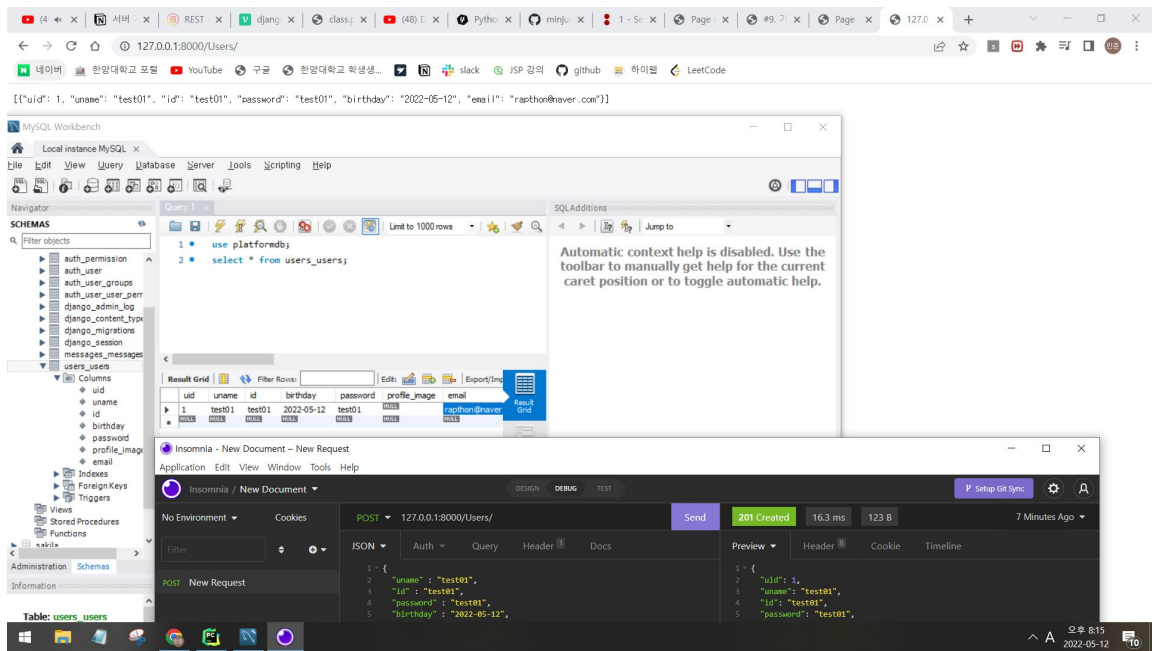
(4 서버 REST djang class. (48) Pytho minju 1 - Se Page #9. 7 Page 127.0 × +

127.0.0.1:8000/Users/

네이버 한양대학교 포털 YouTube 구글 한양대학교 학생생... slack JSP 강의 github 하이웹 LeetCode

[{"uid": 1, "uname": "test01", "id": "test01", "password": "test01", "birthday": "2022-05-12", "email": "rapthon@naver.com"}]

MySQL Workbench

Local instance MySQL ×

File Edit View Query Database Server Tools Scripting Help

Navigator

SCHEMAS

Filter objects

auth_permission
auth_user
auth_user_groups
auth_user_user_perr
django_admin_log
django_content_type
django_migrations
django_session
messages_messages
users_users
Columns
uid
uname
id
birthday
password
profile_image
email
Indexes
Foreign Keys
Triggers
Views
Stored Procedures
Functions
sakila

Administration Schemas

Information

Table: users_users

Query 1 ×

Limit to 1000 rows

Jump to

1 use platformdb;
2 select * from users_users;

SQLAdditions

Automatic context help is disabled. Use the toolbar to manually get help for the current caret position or to toggle automatic help.

Result Grid Filter Rows: Edit: Export/Imp

| | uid | uname | id | birthday | password | profile_image | email |
|---|---|---|---|---|---|---|---|
| ▶ | 1 | test01 | test01 | 2022-05-12 | test01 | NULL | rapthon@naver |
| * | NULL | NULL | NULL | NULL | NULL | NULL | NULL |

Result Grid

Insomnia - New Document – New Request

Application Edit View Window Tools Help

Insomnia / New Document ▾

DESIGN DEBUG TEST

Setup Git Sync

No Environment ▾ Cookies

Filter

POST New Request

POST ▾ 127.0.0.1:8000/Users/ Send

JSON ▾ Auth ▾ Query Header 1 Docs

1 {
2 "uname" : "test01",
3 "id" : "test01",
4 "password" : "test01",
5 "birthday" : "2022-05-12",

201 Created 16.3 ms 123 B 7 Minutes Ago ▾

Preview ▾ Header 8 Cookie Timeline

1 {
2 "uid": 1,
3 "uname": "test01",
4 "id": "test01",
5 "password": "test01",

오후 8:15
2022-05-12